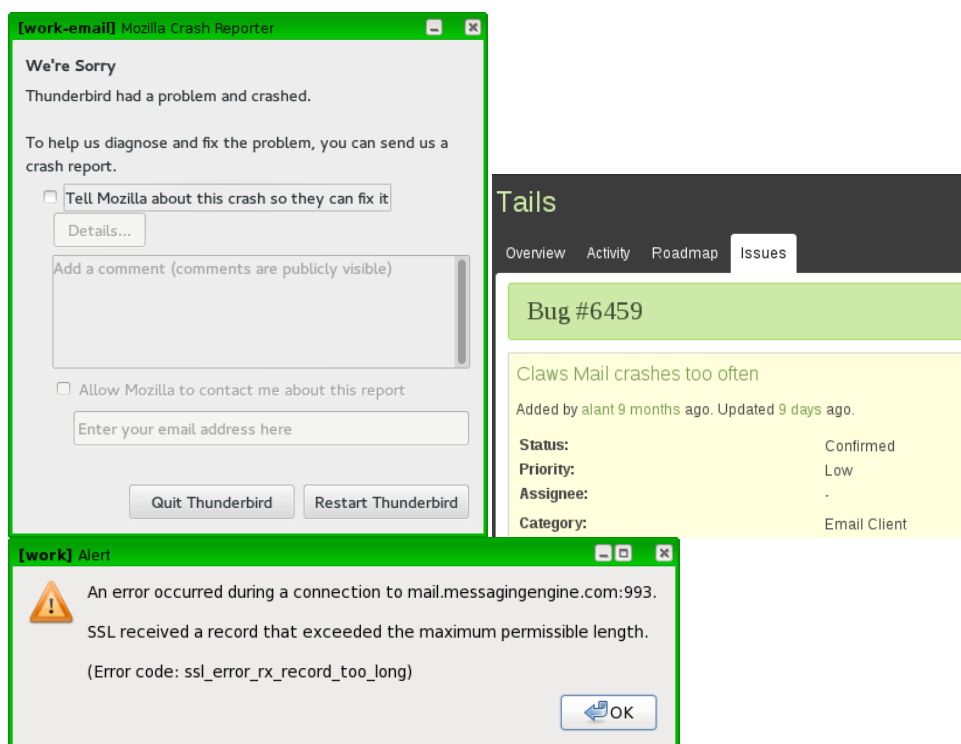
[work-email] Mozilla Crash Reporter

We're Sorry

Thunderbird had a problem and crashed.

To help us diagnose and fix the problem, you can send us a crash report.

Tell Mozilla about this crash so they can fix it

Details...

Add a comment (comments are publicly visible)

Allow Mozilla to contact me about this report

Enter your email address here

Quit Thunderbird

Restart Thunderbird

Tails

Overview Activity Roadmap Issues

Bug #6459

Claws Mail crashes too often

Added by alant 9 months ago. Updated 9 days ago.

| | |
|---|---|
| Status: | Confirmed |
| Priority: | Low |
| Assignee: | - |
| Category: | Email Client |

[work] Alert

An error occurred during a connection to mail.messagingengine.com:993.

SSL received a record that exceeded the maximum permissible length.

(Error code: ssl_error_rx_record_too_long)

OK